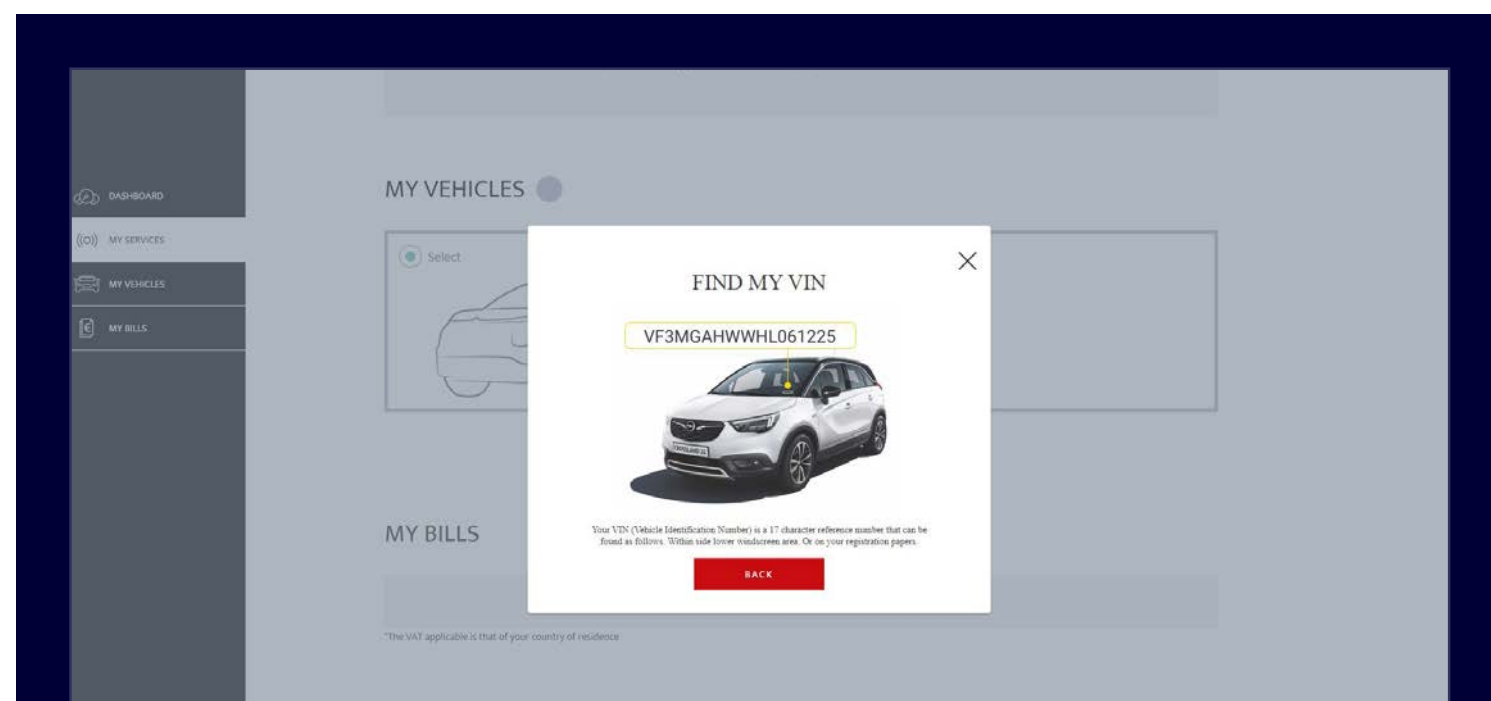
DASHBOARD
MY SERVICES
MY VEHICLES
MY BILLS

MY VEHICLES

Select

FIND MY VIN

×

VF3MGAHWWHL061225

CROSSLAND X

Your VIN (Vehicle Identification Number) is a 17 character reference number that can be found as follows. Within side lower windscreen area. Or on your registration papers.

BACK

MY BILLS

*The VAT applicable is that of your country of residence